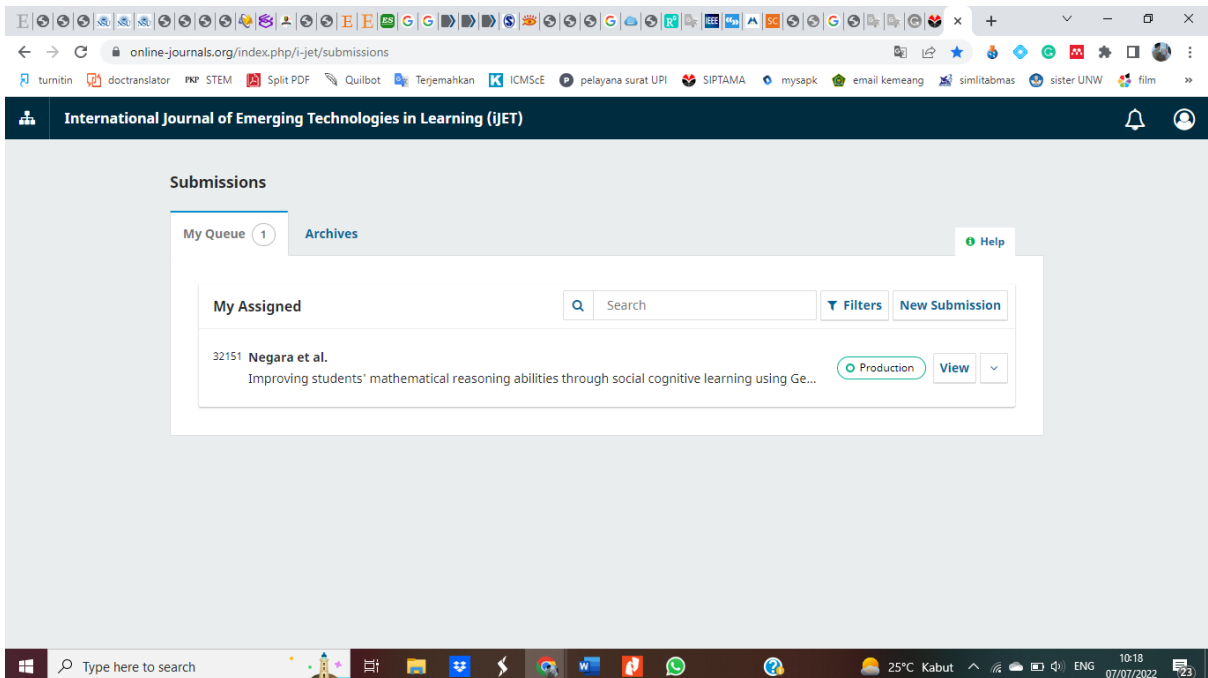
online-journals.org/index.php/i-jet/submissions

turnitin doctranslator PKP STEM Split PDF Quilbot Terjemahkan ICMScE pelayana surat UPI SIPTAMA mysapk email kemeang simlitabmas sister UNW film

International Journal of Emerging Technologies in Learning (iJET)

Submissions

My Queue 1 Archives

Help

My Assigned

Search

Filters New Submission

32151 Negara et al.
Improving students' mathematical reasoning abilities through social cognitive learning using Ge...

Production View

Type here to search

25°C Kabut ENG 10:18 07/07/2022 23